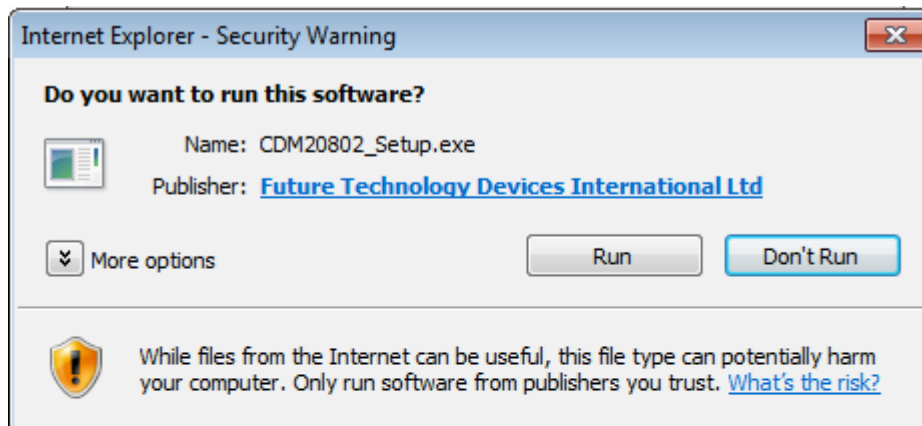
Internet Explorer - Security Warning

Do you want to run this software?

Name: CDM20802_Setup.exe

Publisher: Future Technology Devices International Ltd

More options

Run

Don't Run

While files from the Internet can be useful, this file type can potentially harm your computer. Only run software from publishers you trust. What's the risk?